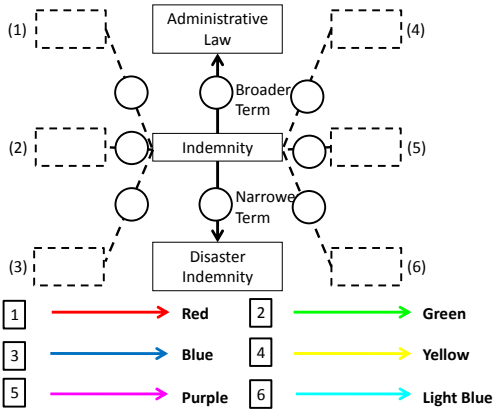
(1)

Administrative Law

(4)

Broader Term

(2)

Indemnity

(5)

Narrowe Term

(3)

Disaster Indemnity

(6)

| | | | |
|---|---|---|---|
| 1 | Red | 2 | Green |
| 3 | Blue | 4 | Yellow |
| 5 | Purple | 6 | Light Blue |